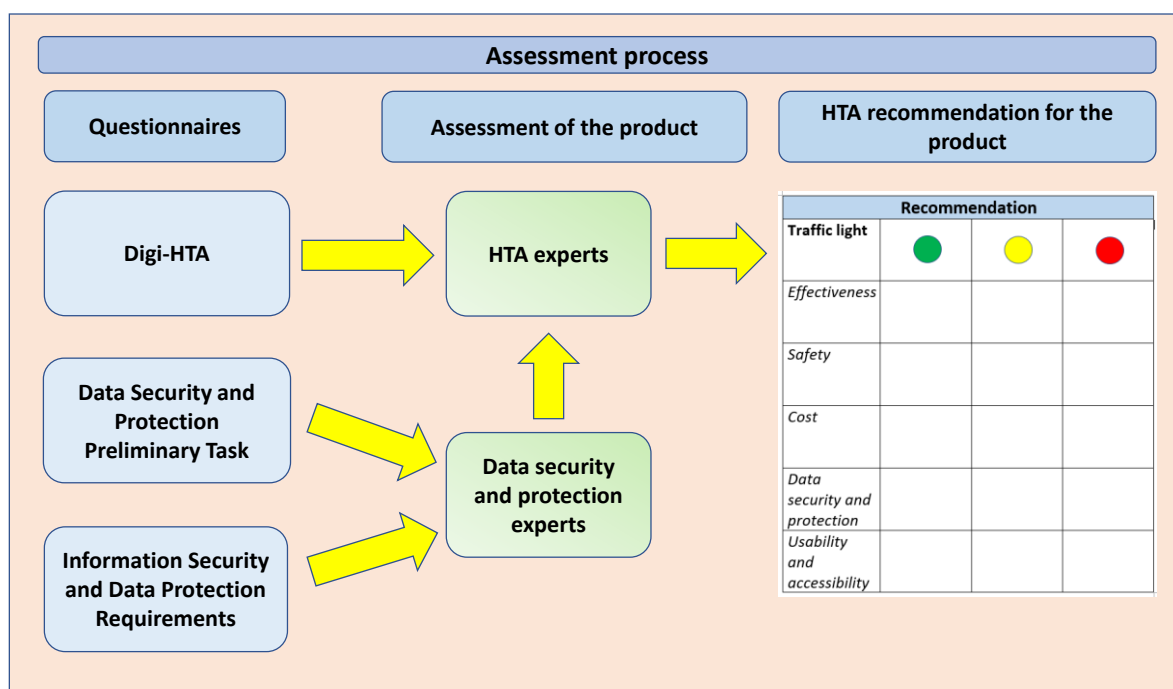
Assessment process

Questionnaires

Assessment of the product

HTA recommendation for the product

Digi-HTA

HTA experts

Data Security and Protection Preliminary Task

Data security and protection experts

Information Security and Data Protection Requirements

| Recommendation | | | |
|---|---|---|---|
| Traffic light | | | |
| Effectiveness | | | |
| Safety | | | |
| Cost | | | |
| Data security and protection | | | |
| Usability and accessibility | | | |